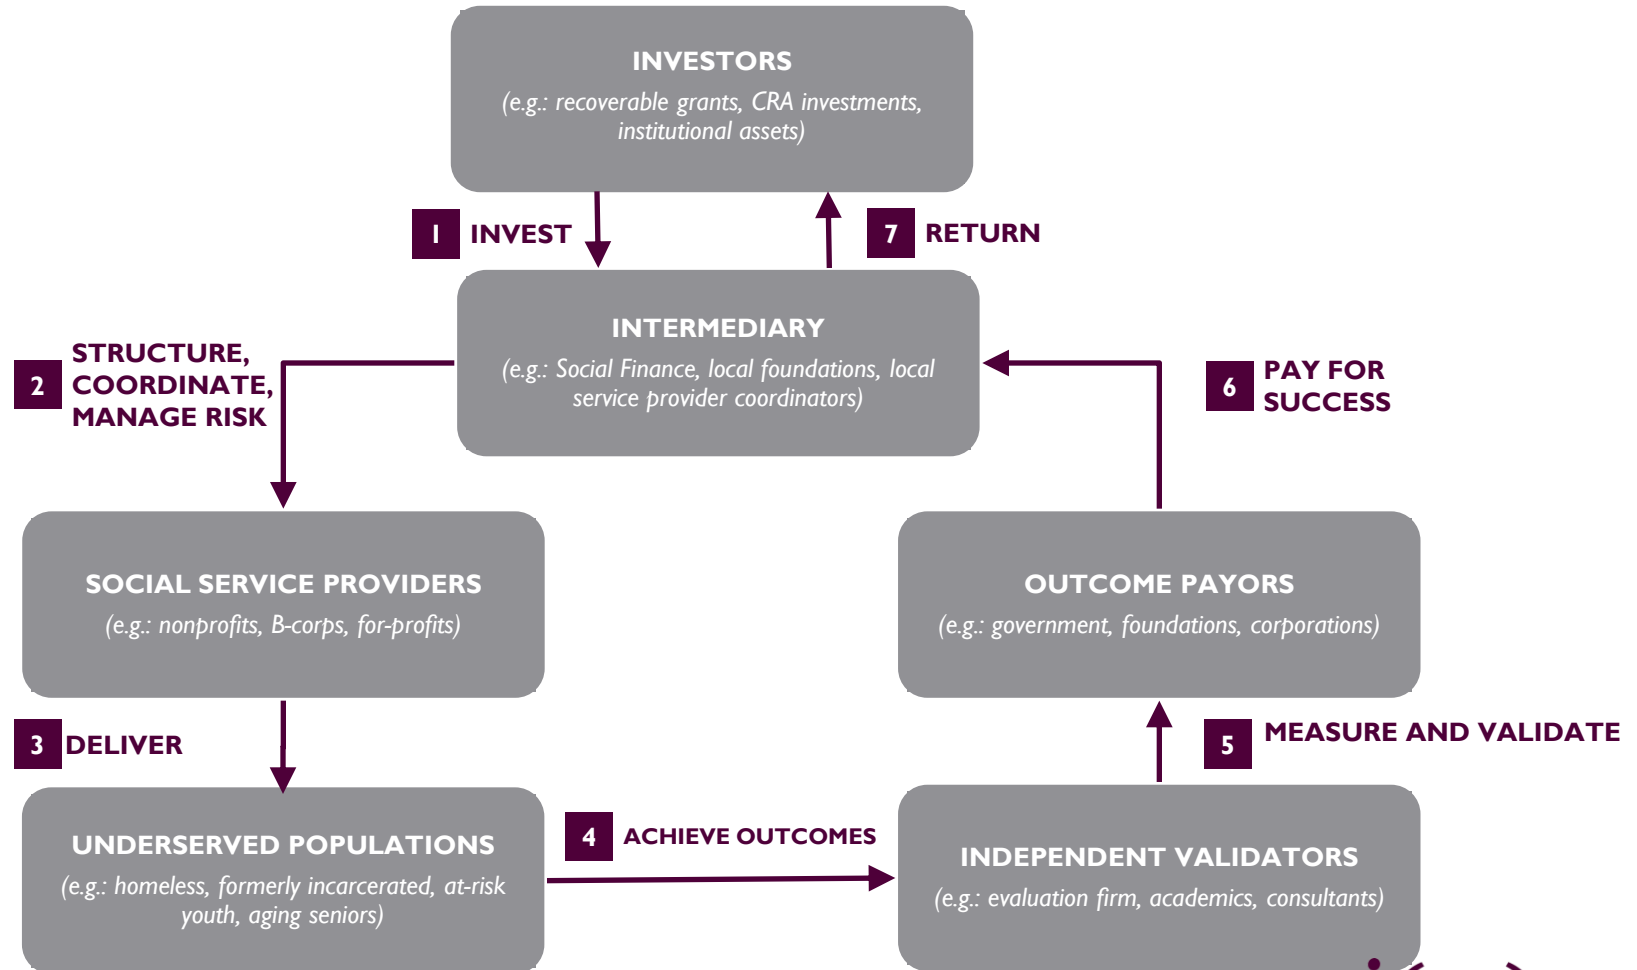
INVESTORS
(e.g.: recoverable grants, CRA investments, institutional assets)

1 INVEST

7 RETURN

INTERMEDIARY
(e.g.: Social Finance, local foundations, local service provider coordinators)

2 STRUCTURE, COORDINATE, MANAGE RISK

6 PAY FOR SUCCESS

SOCIAL SERVICE PROVIDERS
(e.g.: nonprofits, B-corps, for-profits)

OUTCOME PAYORS
(e.g.: government, foundations, corporations)

3 DELIVER

5 MEASURE AND VALIDATE

UNDERSERVED POPULATIONS
(e.g.: homeless, formerly incarcerated, at-risk youth, aging seniors)

4 ACHIEVE OUTCOMES

INDEPENDENT VALIDATORS
(e.g.: evaluation firm, academics, consultants)